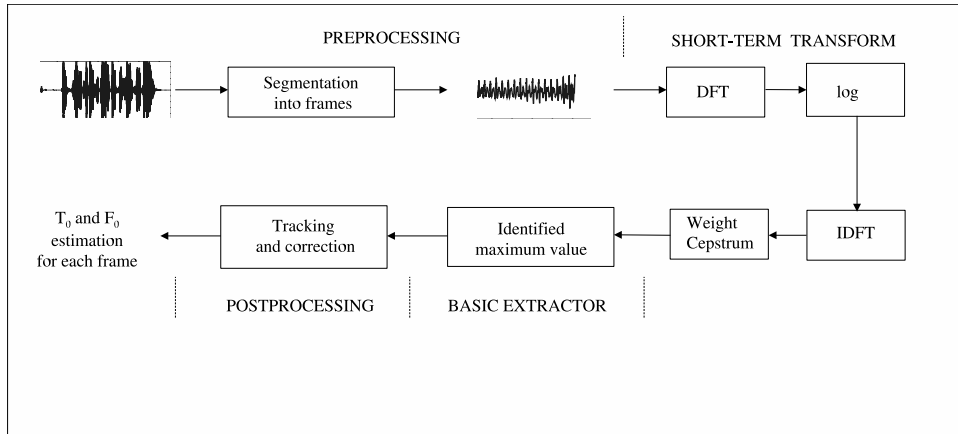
PREPROCESSING

SHORT-TERM TRANSFORM

Segmentation into frames

DFT

log

IDFT

Weight Cepstrum

Identified maximum value

Tracking and correction

$T_0$ and $F_0$ estimation for each frame

POSTPROCESSING

BASIC EXTRACTOR